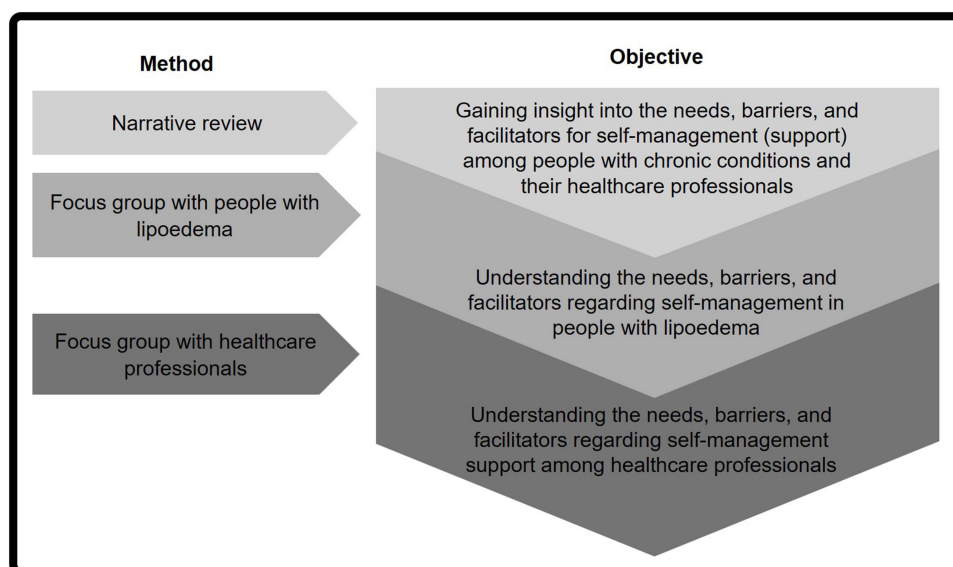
Method

Objective

Narrative review

Gaining insight into the needs, barriers, and facilitators for self-management (support) among people with chronic conditions and their healthcare professionals

Focus group with people with lipoedema

Understanding the needs, barriers, and facilitators regarding self-management in people with lipoedema

Focus group with healthcare professionals

Understanding the needs, barriers, and facilitators regarding self-management support among healthcare professionals